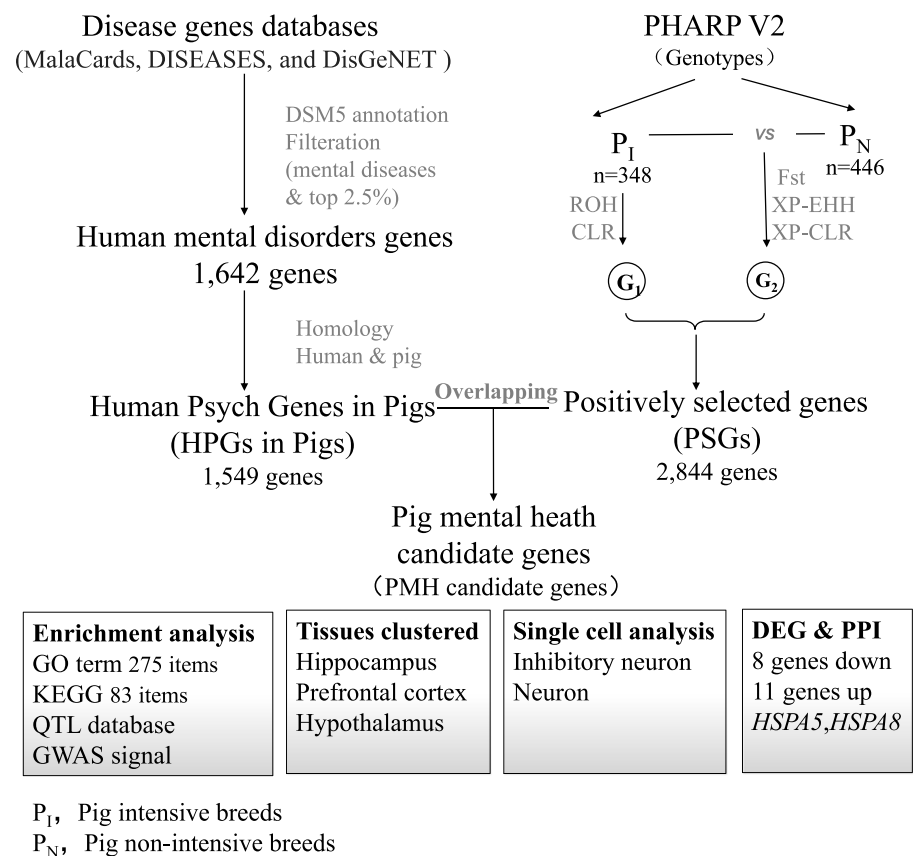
Disease genes databases
(MalaCards, DISEASES, and DisGeNET )

DSM5 annotation
Filteration
(mental diseases
& top 2.5%)

Human mental disorders genes
1,642 genes

Homology
Human & pig

Human Psych Genes in Pigs
(HPGs in Pigs)
1,549 genes

PHARP V2
（Genotypes）

$P_I$ — vs — $P_N$
n=348 n=446

ROH
CLR

Fst
XP-EHH
XP-CLR

$G_1$ $G_2$

Overlapping

Positively selected genes
(PSGs)
2,844 genes

Pig mental heath
candidate genes
（PMH candidate genes）

**Enrichment analysis**
GO term 275 items
KEGG 83 items
QTL database
GWAS signal

**Tissues clustered**
Hippocampus
Prefrontal cortex
Hypothalamus

**Single cell analysis**
Inhibitory neuron
Neuron

**DEG & PPI**
8 genes down
11 genes up
*HSPA5*,*HSPA8*

$P_I$, Pig intensive breeds
$P_N$, Pig non-intensive breeds